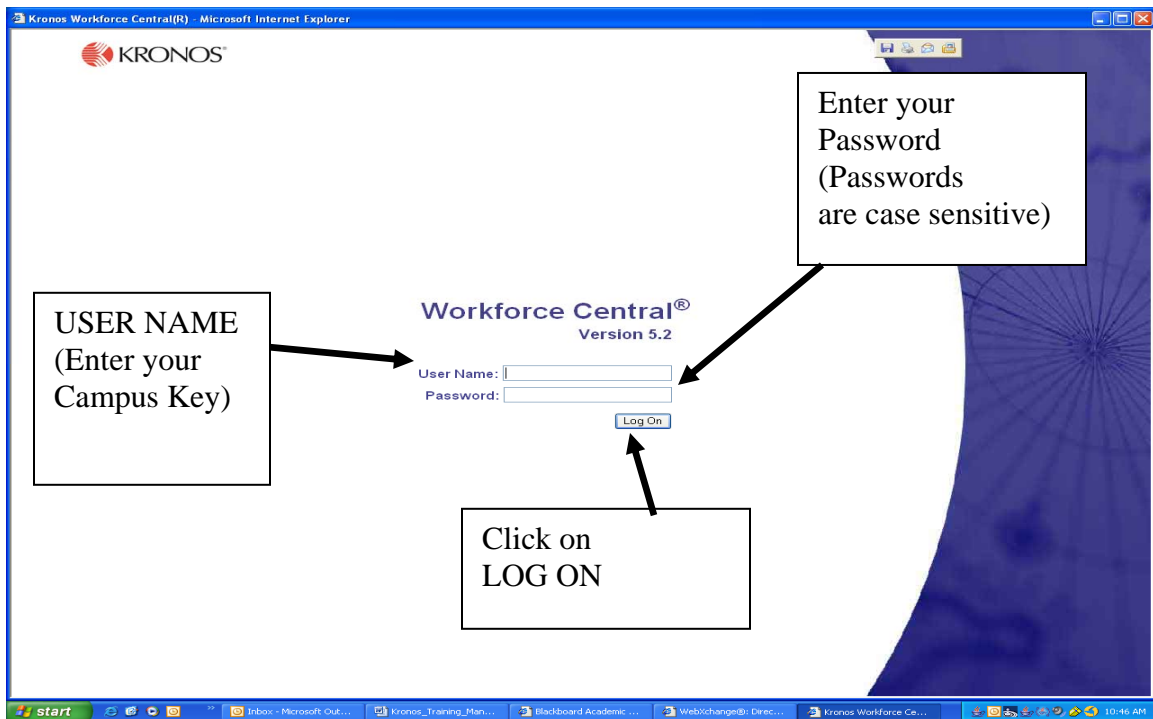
Kronos Workforce Central(R) - Microsoft Internet Explorer

KRONOS

Enter your Password (Passwords are case sensitive)

USER NAME (Enter your Campus Key)

Workforce Central®
Version 5.2

User Name:
Password:

Log On

Click on LOG ON

start
Inbox - Microsoft Out...
Kronos_Training_Man...
Blackboard Academic ...
WebXchange®: Direc...
Kronos Workforce Ce...
10:46 AM